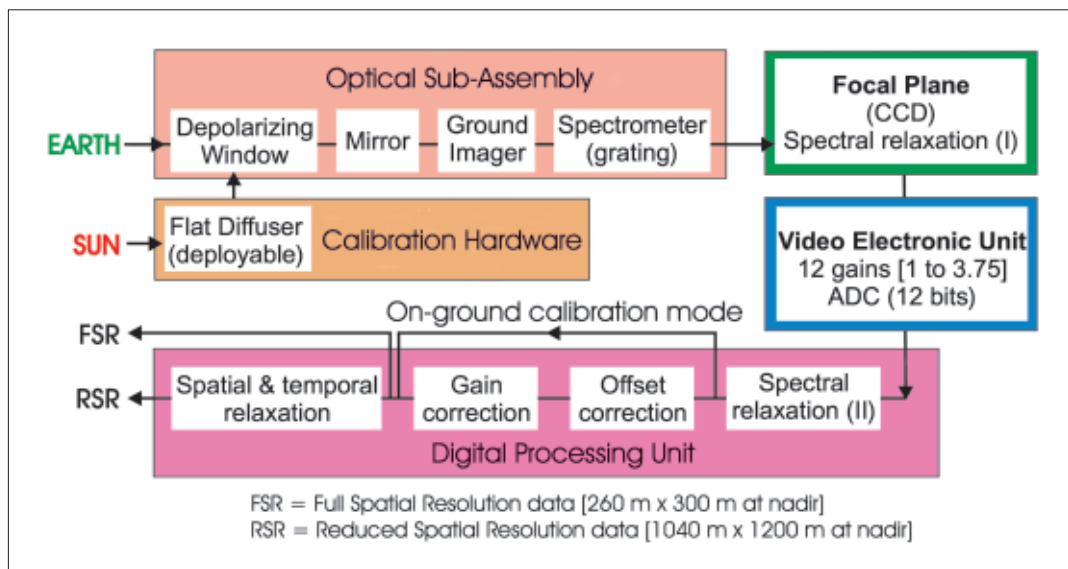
Optical Sub-Assembly

EARTH

Depolarizing Window

Mirror

Ground Imager

Spectrometer (grating)

Focal Plane
(CCD)
Spectral relaxation (I)

SUN

Flat Diffuser (deployable)

Calibration Hardware

Video Electronic Unit
12 gains [1 to 3.75]
ADC (12 bits)

On-ground calibration mode

FSR

RSR

Spatial & temporal relaxation

Gain correction

Offset correction

Spectral relaxation (II)

Digital Processing Unit

FSR = Full Spatial Resolution data [260 m x 300 m at nadir]
RSR = Reduced Spatial Resolution data [1040 m x 1200 m at nadir]